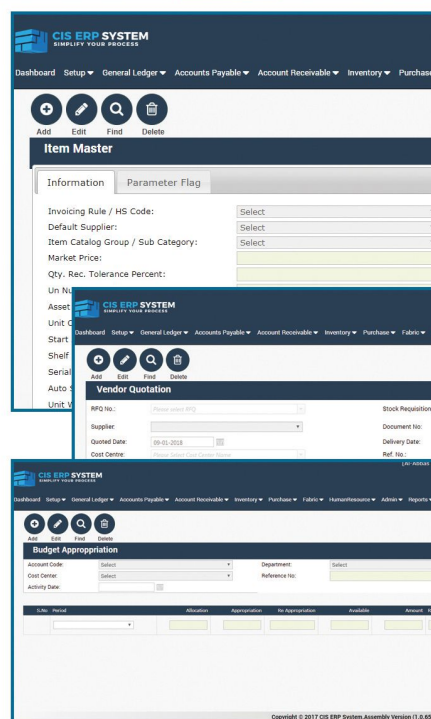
CIS ERP SYSTEM
SIMPLIFY YOUR PROCESS

Dashboard Setup ▾ General Ledger ▾ Accounts Payable ▾ Account Receivable ▾ Inventory ▾ Purchase

Add Edit Find Delete

Item Master

Information Parameter Flag

Invoicing Rule / HS Code: Select
Default Supplier: Select
Item Catalog Group / Sub Category: Select
Market Price:
Qty. Rec. Tolerance Percent:
Un Nu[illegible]
Asset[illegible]
Unit C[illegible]
Start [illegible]
Shelf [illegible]
Serial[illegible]
Auto S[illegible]
Unit V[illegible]

CIS ERP SYSTEM
SIMPLIFY YOUR PROCESS

Dashboard Setup ▾ General Ledger ▾ Accounts Payable ▾ Account Receivable ▾ Inventory ▾ Purchase ▾ Fabric ▾

Add Edit Find Delete

Vendor Quotation

RFQ No.: Please select RFQ
Stock Requisition
Supplier:
Document No:
Quoted Date: 09-01-2018
Delivery Date:
Cost Centre: Please Select Cost Center Name
Ref. No.:
[Air Address]

CIS ERP SYSTEM
SIMPLIFY YOUR PROCESS

Dashboard Setup ▾ General Ledger ▾ Accounts Payable ▾ Account Receivable ▾ Inventory ▾ Purchase ▾ Fabric ▾ HumanResource ▾ Admin ▾ Reports

Add Edit Find Delete

Budget Appropriation

Account Code: Select
Department: Select
Cost Center: Select
Reference No:
Activity Date:

| S.No | Period | Allocation | Appropriation | Re Appropriation | Available | Amount | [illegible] |
|---|---|---|---|---|---|---|---|

Copyright © 2017 CIS ERP System Assembly Version (1.0.65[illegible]